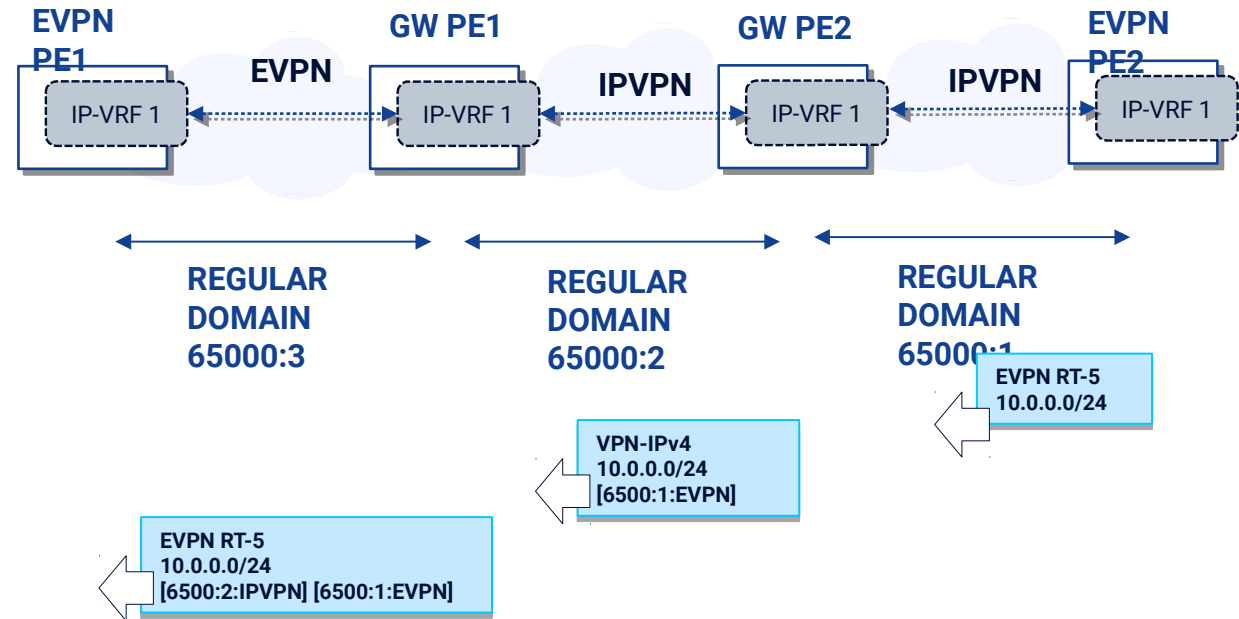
EVPN PE1

IP-VRF 1

EVPN

GW PE1

IP-VRF 1

IPVPN

GW PE2

IP-VRF 1

IPVPN

EVPN PE2

IP-VRF 1

REGULAR DOMAIN 65000:3

REGULAR DOMAIN 65000:2

REGULAR DOMAIN 65000:1

EVPN RT-5
10.0.0.0/24

VPN-IPv4
10.0.0.0/24
[6500:1:EVPN]

EVPN RT-5
10.0.0.0/24
[6500:2:IPVPN] [6500:1:EVPN]